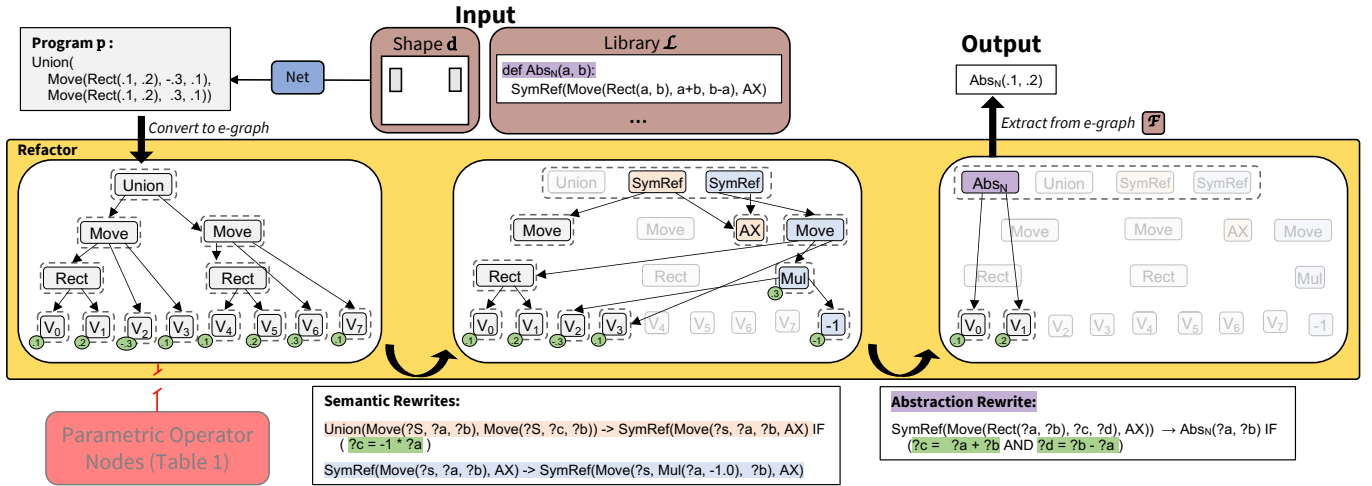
Input

Program p :
Union(
Move(Rect(.1, .2), -.3, .1),
Move(Rect(.1, .2), .3, .1))

Net

Shape d

Library $\mathcal{L}$

def Abs$_N$(a, b):
SymRef(Move(Rect(a, b), a+b, b-a), AX)
...

Output

Abs$_N$(.1, .2)

Convert to e-graph

Extract from e-graph $\mathcal{F}$

Refactor

Union
Move
Move
Rect
Rect
V$_0$ V$_1$ V$_2$ V$_3$ V$_4$ V$_5$ V$_6$ V$_7$
1 2 -3 1 1 2 3 1

Union SymRef SymRef
Move Move AX Move
Rect Rect Mul
3
V$_0$ V$_1$ V$_2$ V$_3$ V$_4$ V$_5$ V$_6$ V$_7$ -1
1 2 -3 1 -1

Abs$_N$ Union SymRef SymRef
Move Move AX Move
Rect Rect Mul
V$_0$ V$_1$ V$_2$ V$_3$ V$_4$ V$_5$ V$_6$ V$_7$ -1
1 2

Parametric Operator Nodes (Table 1)

Semantic Rewrites:

Union(Move(?S, ?a, ?b), Move(?S, ?c, ?b)) -> SymRef(Move(?s, ?a, ?b, AX) IF ( ?c = -1 * ?a )

SymRef(Move(?s, ?a, ?b), AX) -> SymRef(Move(?s, Mul(?a, -1.0), ?b), AX)

Abstraction Rewrite:

SymRef(Move(Rect(?a, ?b), ?c, ?d), AX)) → Abs$_N$(?a, ?b) IF (?c = ?a + ?b AND ?d = ?b - ?a )